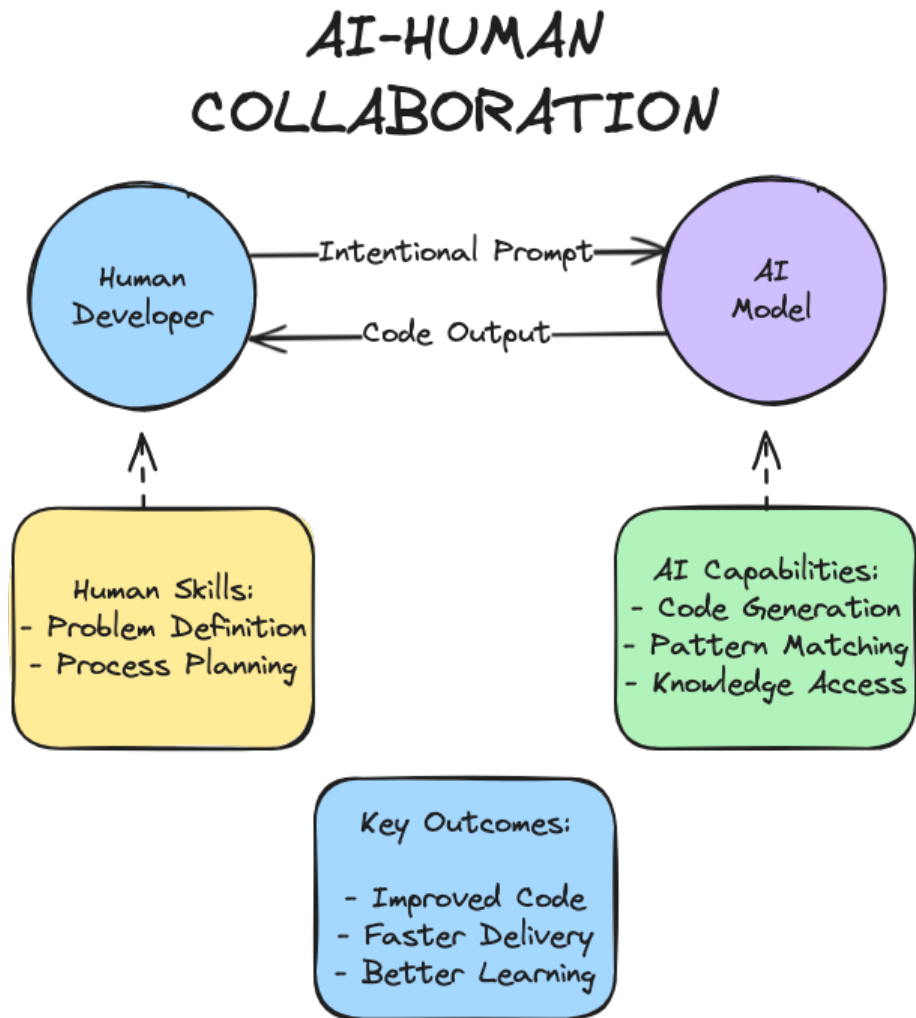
AI-HUMAN COLLABORATION

Human Developer

Intentional Prompt

Code Output

AI Model

Human Skills:
- Problem Definition
- Process Planning

AI Capabilities:
- Code Generation
- Pattern Matching
- Knowledge Access

Key Outcomes:

- Improved Code
- Faster Delivery
- Better Learning